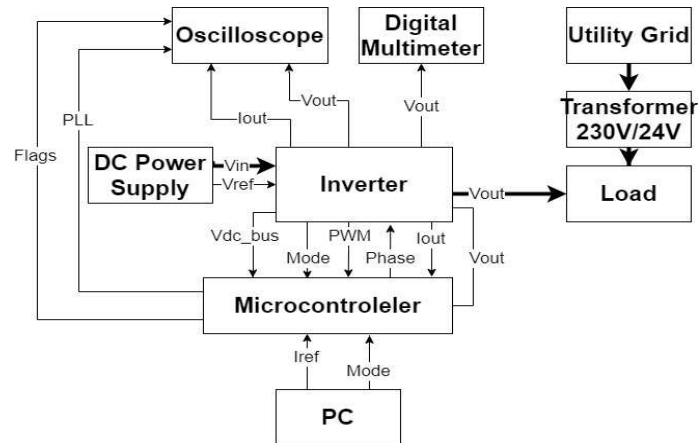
Oscilloscope

Digital Multimeter

Utility Grid

Transformer 230V/24V

Load

Flags

PLL

Iout

Vout

Vout

DC Power Supply

Vin

Vref

Inverter

Vout

Vdc_bus

Mode

PWM

Phase

Iout

Vout

Microcontroleler

Iref

Mode

PC